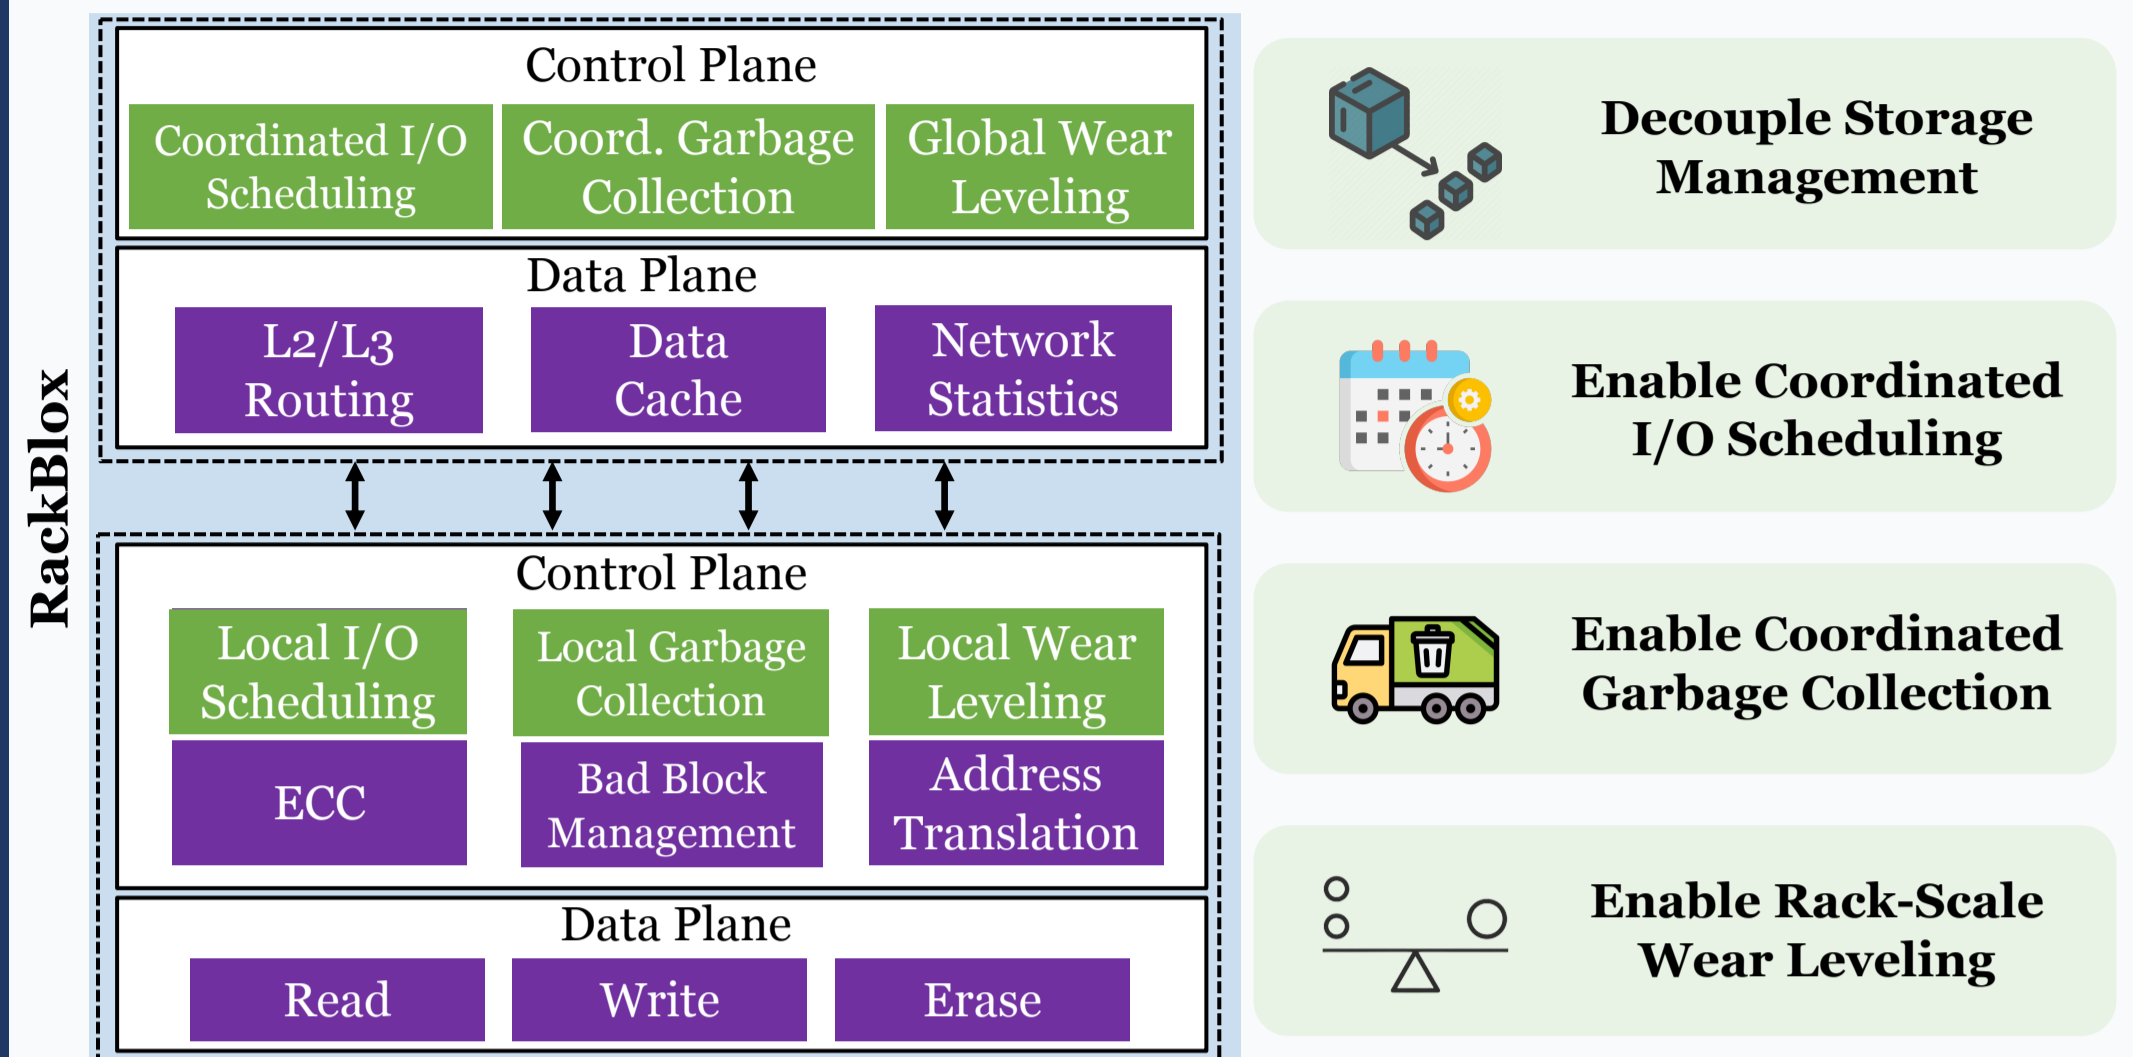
RackBlox

Control Plane

Coordinated I/O Scheduling

Coord. Garbage Collection

Global Wear Leveling

Data Plane

L2/L3 Routing

Data Cache

Network Statistics

Control Plane

Local I/O Scheduling

Local Garbage Collection

Local Wear Leveling

ECC

Bad Block Management

Address Translation

Data Plane

Read

Write

Erase

Decouple Storage Management

Enable Coordinated I/O Scheduling

Enable Coordinated Garbage Collection

Enable Rack-Scale Wear Leveling